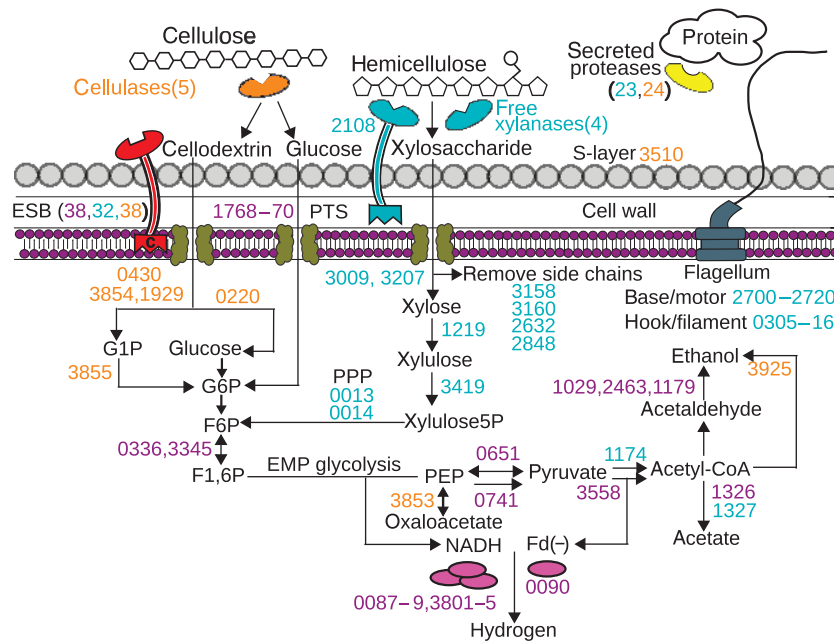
Cellulose

Cellulases(5)

Hemicellulose

Secreted proteases (23,24)

Protein

2108

Free xylanases(4)

Cellodextrin

Glucose

Xylosaccharide

S-layer 3510

ESB (38,32,38)

1768–70

PTS

Cell wall

C

0430
3854,1929

0220

3009, 3207

Remove side chains

3158
3160
2632
2848

Flagellum
Base/motor 2700–2720
Hook/filament 0305–16

Xylose

1219

G1P

Glucose

Xylulose

3855

G6P

PPP
0013
0014

3419

Ethanol

3925

1029,2463,1179

Acetaldehyde

F6P

Xylulose5P

0336,3345

EMP glycolysis

0651

1174

F1,6P

PEP

Pyruvate

Acetyl-CoA

3853

0741

3558

1326
1327

Oxaloacetate

NADH

Fd(–)

Acetate

0087–9,3801–5

0090

Hydrogen